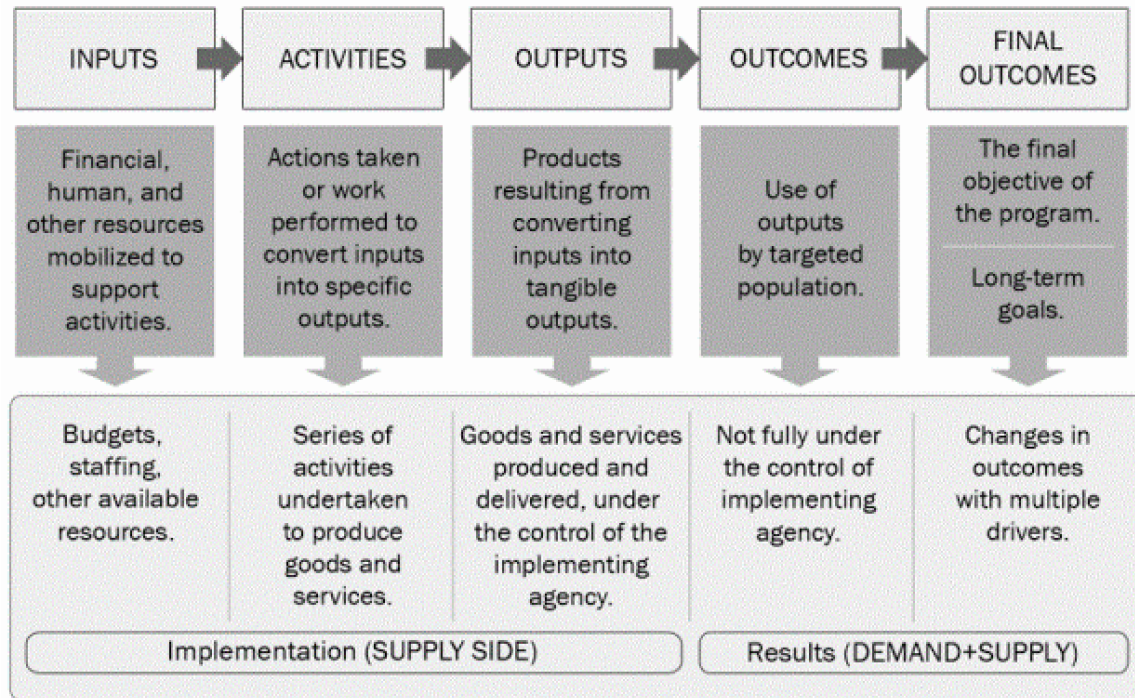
INPUTS

ACTIVITIES

OUTPUTS

OUTCOMES

FINAL OUTCOMES

Financial, human, and other resources mobilized to support activities.

Actions taken or work performed to convert inputs into specific outputs.

Products resulting from converting inputs into tangible outputs.

Use of outputs by targeted population.

The final objective of the program.

Long-term goals.

Budgets, staffing, other available resources.

Series of activities undertaken to produce goods and services.

Goods and services produced and delivered, under the control of the implementing agency.

Not fully under the control of implementing agency.

Changes in outcomes with multiple drivers.

Implementation (SUPPLY SIDE)

Results (DEMAND+SUPPLY)